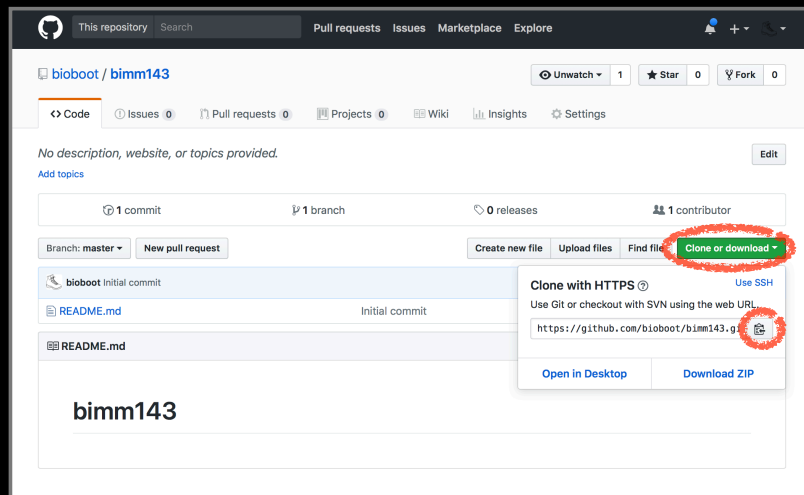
This repository Search Pull requests Issues Marketplace Explore

bioboot / bimm143

Unwatch 1 Star 0 Fork 0

Code Issues 0 Pull requests 0 Projects 0 Wiki Insights Settings

No description, website, or topics provided.

Edit

Add topics

1 commit 1 branch 0 releases 1 contributor

Branch: master New pull request

Create new file Upload files Find file Clone or download

bioboot Initial commit

README.md Initial commit

Clone with HTTPS Use SSH

Use Git or checkout with SVN using the web URL.

https://github.com/bioboot/bimm143.gi

Open in Desktop Download ZIP

README.md

bimm143